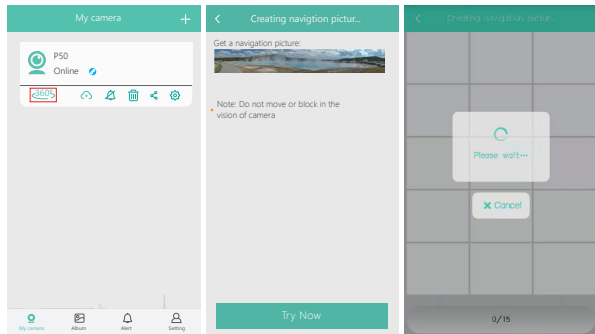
My camera +

P50
Online

360°

My camera
Album
Alert
Setting

Creating navigtion pictur...

Get a navigation picture:

Note: Do not move or block in the vision of camera

Try Now

Creating navigtion pictur...

Please wait...

Cancel

0/15